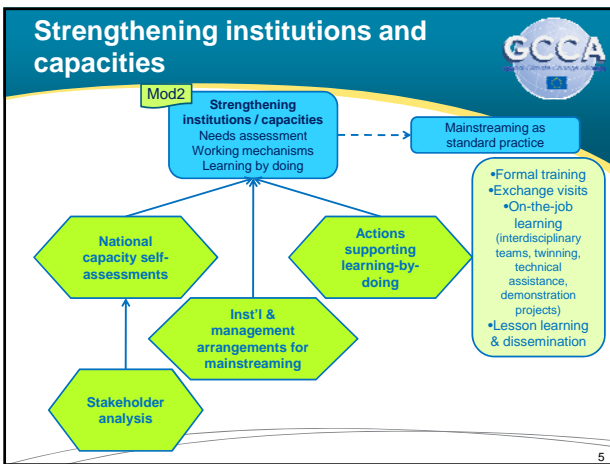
Strengthening institutions and capacities

GCCA

Mod2

Strengthening institutions / capacities
Needs assessment
Working mechanisms
Learning by doing

Mainstreaming as standard practice

•Formal training
•Exchange visits
•On-the-job learning
(interdisciplinary teams, twinning, technical assistance, demonstration projects)
•Lesson learning & dissemination

National capacity self-assessments

Actions supporting learning-by-doing

Inst'l & management arrangements for mainstreaming

Stakeholder analysis

5